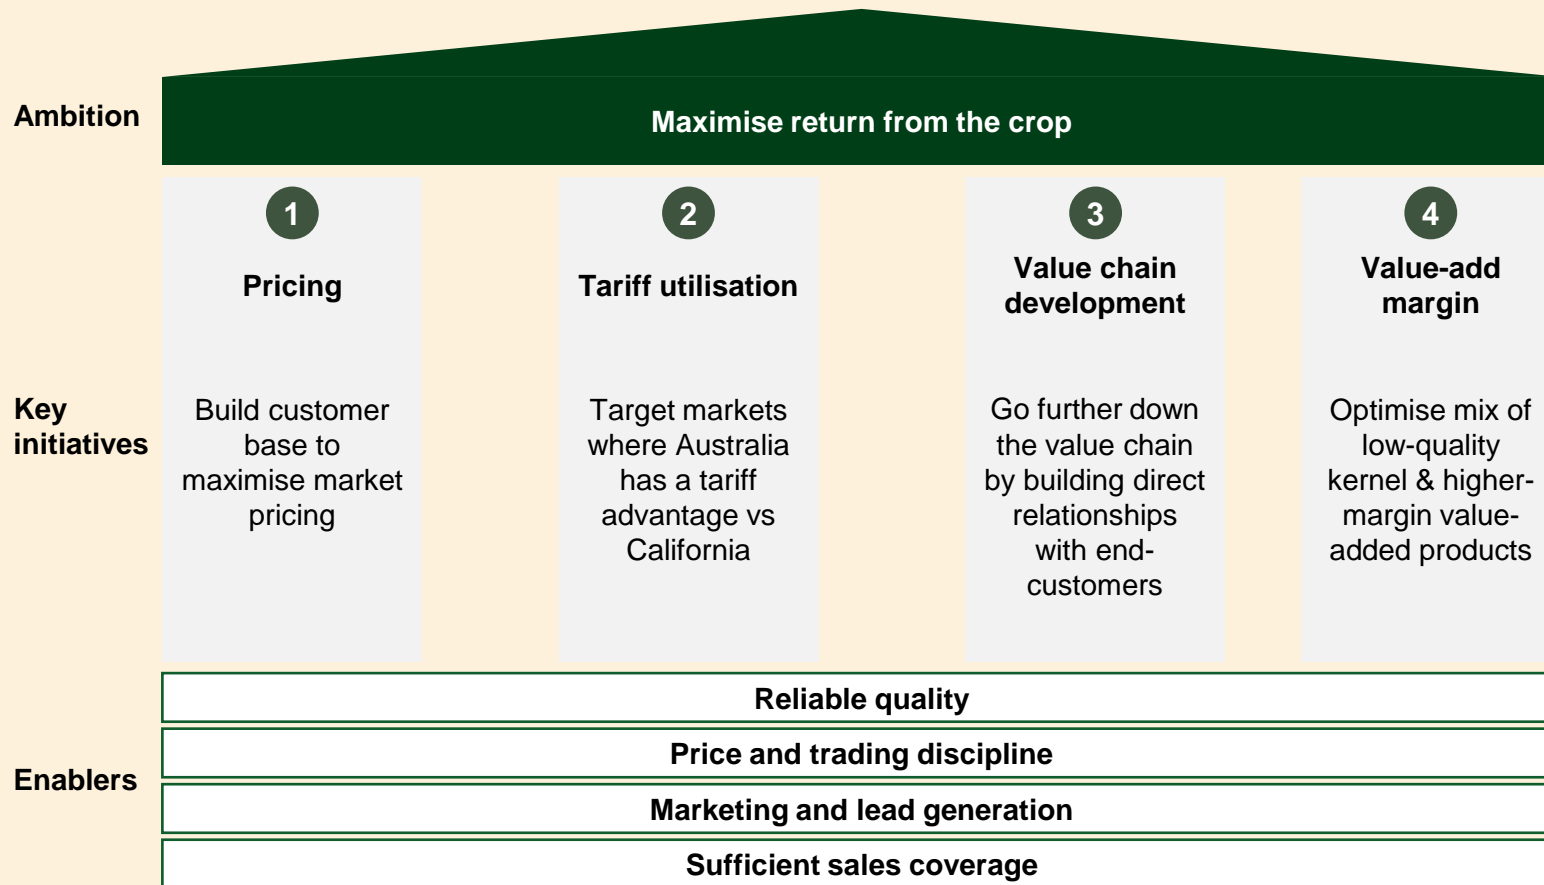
Ambition

Maximise return from the crop

Key initiatives

1
Pricing
Build customer base to maximise market pricing

2
Tariff utilisation
Target markets where Australia has a tariff advantage vs California

3
Value chain development
Go further down the value chain by building direct relationships with end-customers

4
Value-add margin
Optimise mix of low-quality kernel & higher-margin value-added products

Enablers

Reliable quality

Price and trading discipline

Marketing and lead generation

Sufficient sales coverage